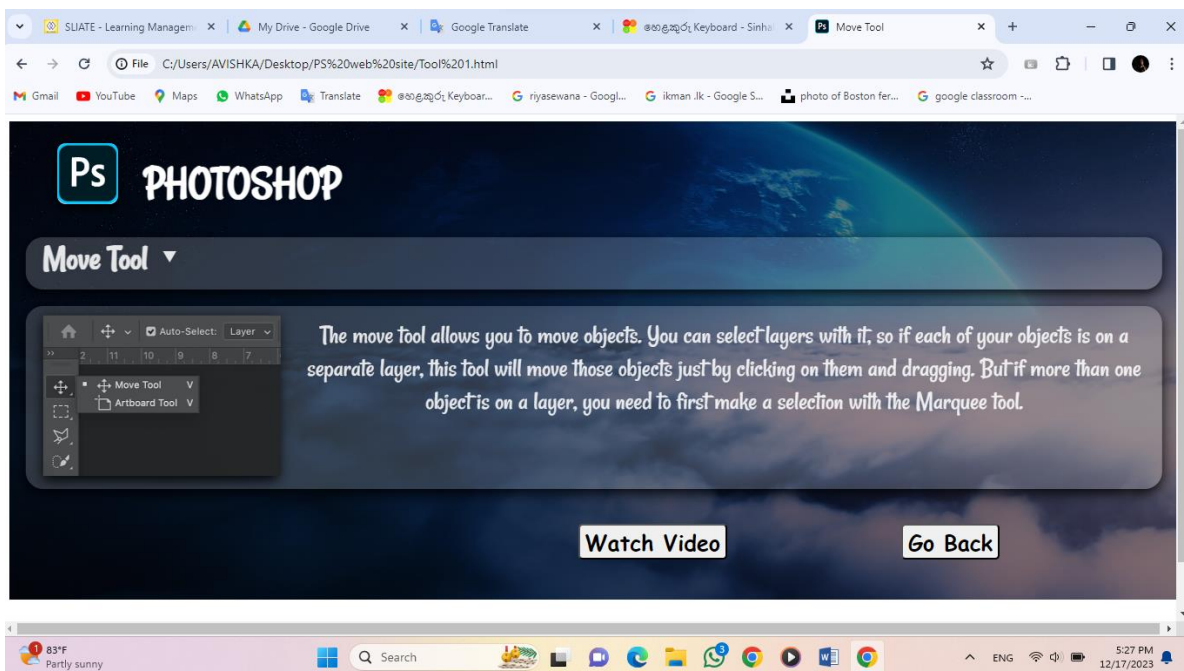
SLIATE - Learning Managem ×
My Drive - Google Drive ×
Google Translate ×
ගෙලිකුරු Keyboard - Sinha ×
Move Tool ×

File C:/Users/AVISHKA/Desktop/PS%20web%20site/Tool%201.html

Gmail YouTube Maps WhatsApp Translate ගෙලිකුරු Keyboar... riyasewana - Googl... ikman .lk - Google S... photo of Boston fer... google classroom -...

Ps PHOTOSHOP

Move Tool ▼

Auto-Select: Layer
2 11 10 9 8 7
Move Tool V
Artboard Tool V

The move tool allows you to move objects. You can select layers with it, so if each of your objects is on a separate layer, this tool will move those objects just by clicking on them and dragging. But if more than one object is on a layer, you need to first make a selection with the Marquee tool.

Watch Video

Go Back

83°F
Partly sunny
Search
ENG
5:27 PM
12/17/2023